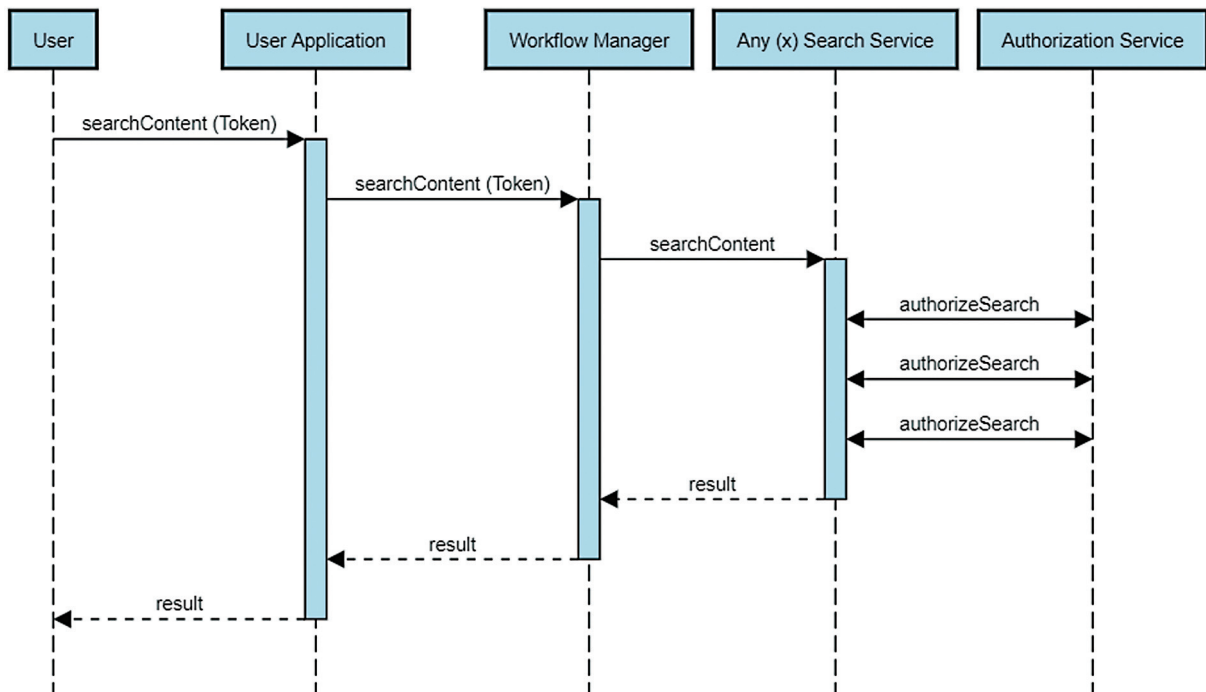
User

User Application

Workflow Manager

Any (x) Search Service

Authorization Service

searchContent (Token)

searchContent (Token)

searchContent

authorizeSearch

authorizeSearch

authorizeSearch

result

result

result